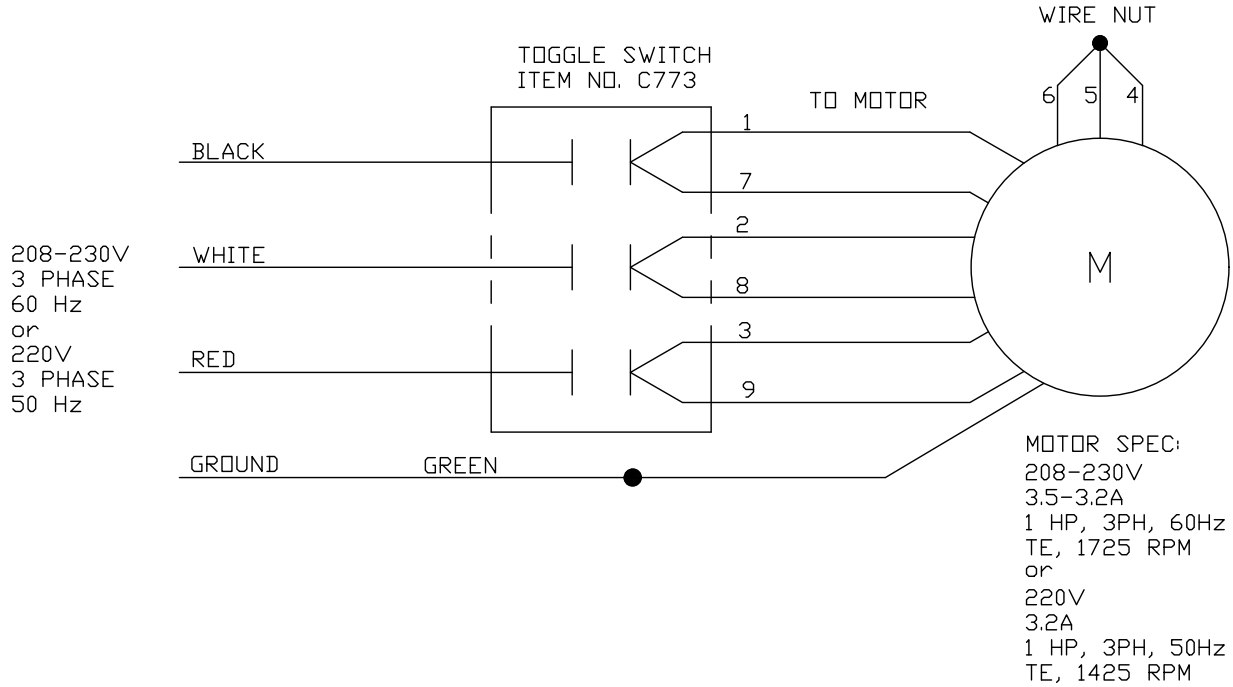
WIRE NUT

TOGGLE SWITCH
ITEM NO. C773

TO MOTOR

6 5 4

1

BLACK

7

2

208-230V
3 PHASE
60 Hz
or
220V
3 PHASE
50 Hz

WHITE

M

8

3

RED

9

MOTOR SPEC:

GROUND GREEN

208-230V
3.5-3.2A
1 HP, 3PH, 60Hz
TE, 1725 RPM
or
220V
3.2A
1 HP, 3PH, 50Hz
TE, 1425 RPM